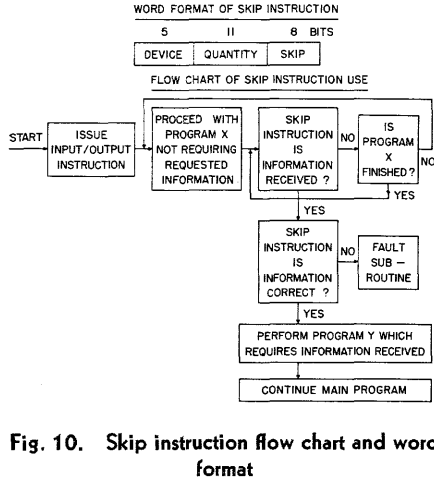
WORD FORMAT OF SKIP INSTRUCTION

5 11 8 BITS

| DEVICE | QUANTITY | SKIP |
|---|---|---|

FLOW CHART OF SKIP INSTRUCTION USE

START

ISSUE INPUT/OUTPUT INSTRUCTION

PROCEED WITH PROGRAM X NOT REQUIRING REQUESTED INFORMATION

SKIP INSTRUCTION IS INFORMATION RECEIVED ?

NO

IS PROGRAM X FINISHED ?

NO

YES

YES

SKIP INSTRUCTION IS INFORMATION CORRECT ?

NO

FAULT SUB — ROUTINE

YES

PERFORM PROGRAM Y WHICH REQUIRES INFORMATION RECEIVED

CONTINUE MAIN PROGRAM

Fig. 10. Skip instruction flow chart and word format